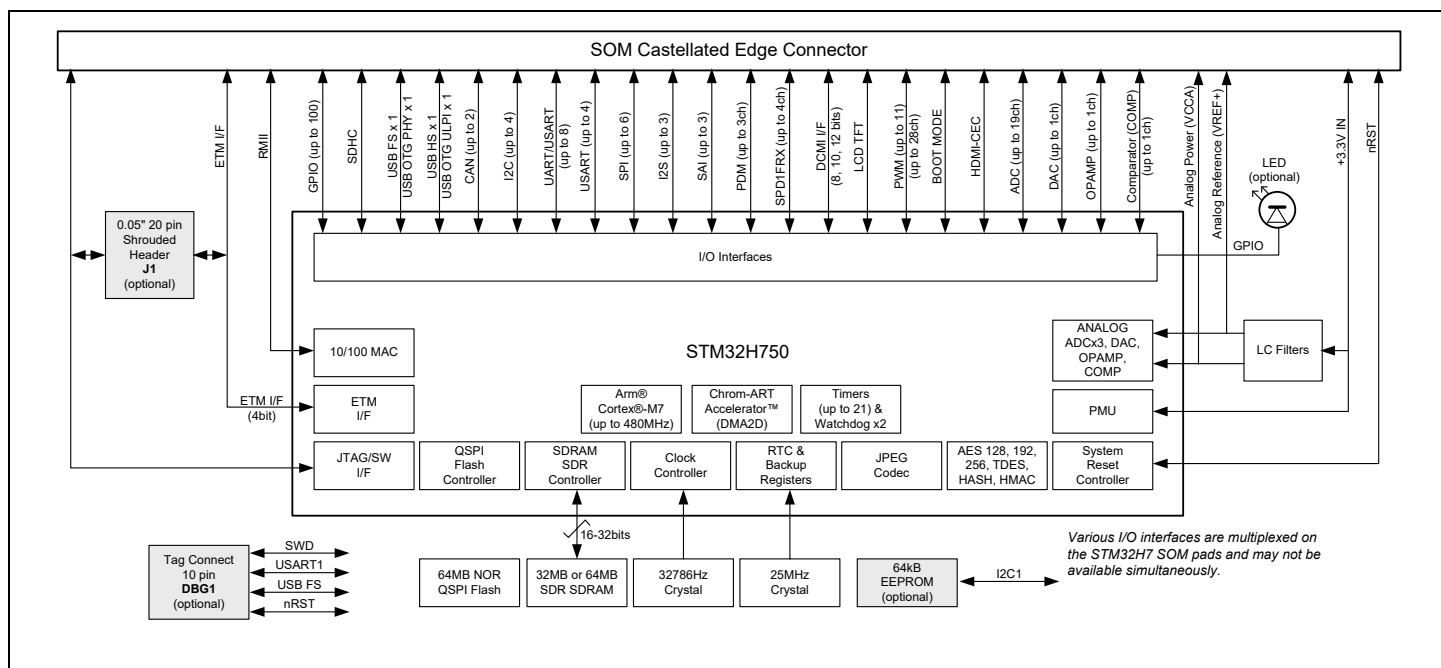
SOM Castellated Edge Connector

ETM I/F
RMII
GPIO (up to 100)
SDHC
USB FS x 1
USB OTG PHY x 1
USB HS x 1
USB OTG ULPI x 1
CAN (up to 2)
I2C (up to 4)
UART/USART (up to 8)
USART (up to 4)
SPI (up to 6)
I2S (up to 3)
SAI (up to 3)
PDM (up to 3ch)
SPD1FRX (up to 4ch)
DCMI I/F (8, 10, 12 bits)
LCD TFT
PWM (up to 11) (up to 28ch)
BOOT MODE
HDMI-CEC
ADC (up to 19ch)
DAC (up to 1ch)
OPAMP (up to 1ch)
Comparator (COMP) (up to 1ch)
Analog Power (VCCA)
Analog Reference (VREF+)
+3.3V IN
nRST

LED (optional)

0.05" 20 pin Shrouded Header
J1
(optional)

I/O Interfaces

GPIO

10/100 MAC

STM32H750

ANALOG ADCx3, DAC, OPAMP, COMP

LC Filters

ETM I/F (4bit)

ETM I/F

Arm® Cortex®-M7 (up to 480MHz)

Chrom-ART Accelerator™ (DMA2D)

Timers (up to 21) & Watchdog x2

PMU

JTAG/SW I/F

QSPI Flash Controller

SDRAM SDR Controller

Clock Controller

RTC & Backup Registers

JPEG Codec

AES 128, 192, 256, TDES, HASH, HMAC

System Reset Controller

16-32bits

Tag Connect 10 pin
DBG1
(optional)

SWD
USART1
USB FS
nRST

64MB NOR QSPI Flash

32MB or 64MB SDR SDRAM

32786Hz Crystal

25MHz Crystal

64kB EEPROM (optional)

I2C1

Various I/O interfaces are multiplexed on the STM32H7 SOM pads and may not be available simultaneously.